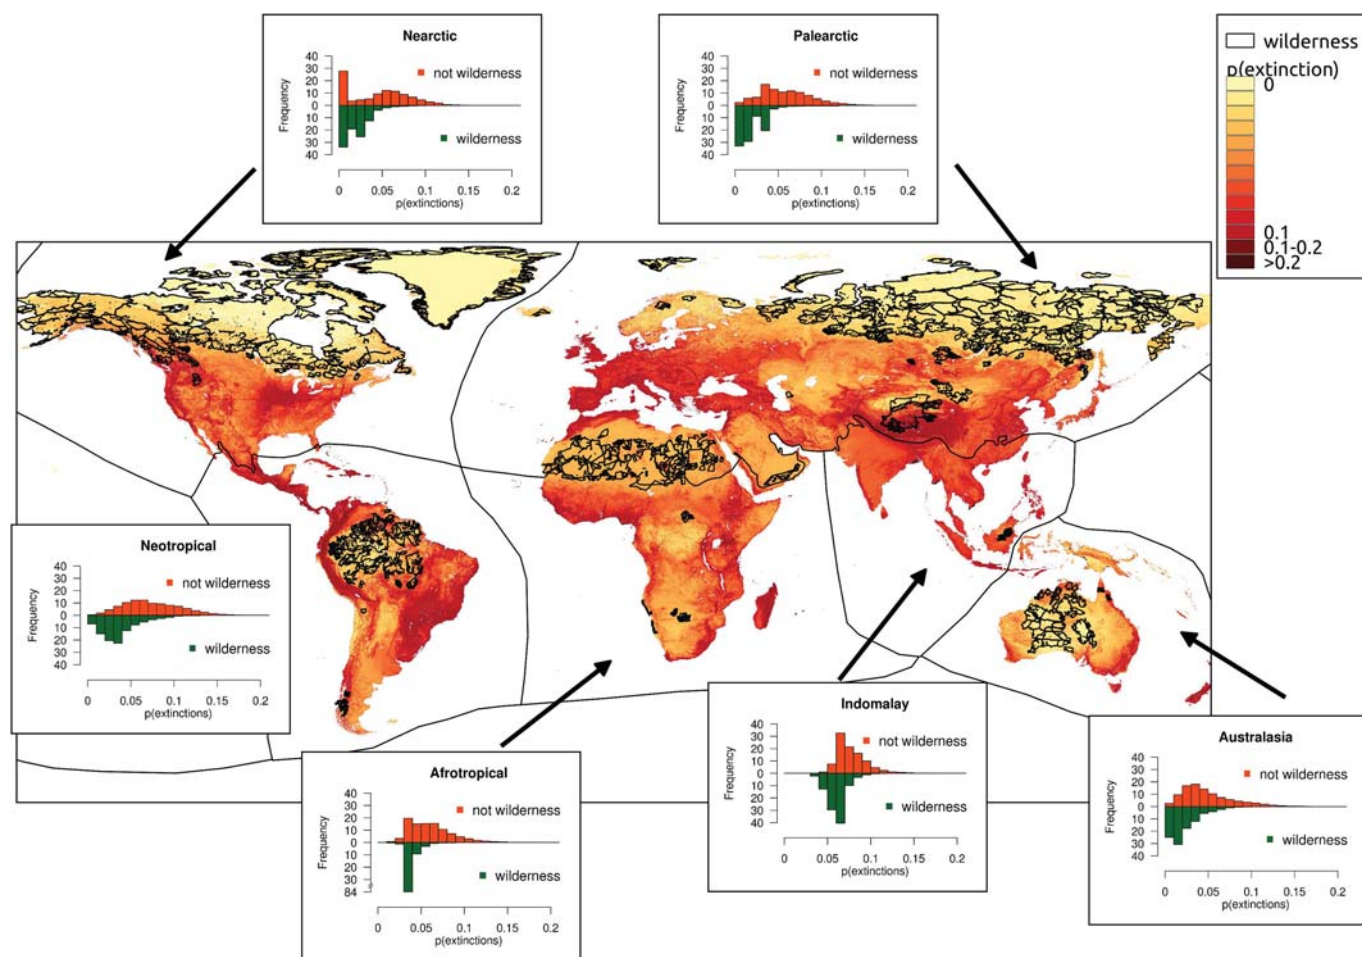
Nearctic

40
30
20
10
0
10
20
30
40

Frequency

not wilderness

wilderness

0 0.05 0.1 0.15 0.2
p(extinctions)

Palearctic

40
30
20
10
0
10
20
30
40

Frequency

not wilderness

wilderness

0 0.05 0.1 0.15 0.2
p(extinctions)

wilderness
p(extinction)
0
0.1
0.1-0.2
>0.2

Neotropical

40
30
20
10
0
10
20
30
40

Frequency

not wilderness

wilderness

0 0.05 0.1 0.15 0.2
p(extinctions)

Indomalay

40
30
20
10
0
10
20
30
40

Frequency

not wilderness

wilderness

0 0.05 0.1 0.15 0.2
p(extinctions)

Australasia

40
30
20
10
0
10
20
30
40

Frequency

not wilderness

wilderness

0 0.05 0.1 0.15 0.2
p(extinctions)

Afrotropical

40
30
20
10
0
10
20
30
84

Frequency

not wilderness

wilderness

0 0.05 0.1 0.15 0.2
p(extinctions)